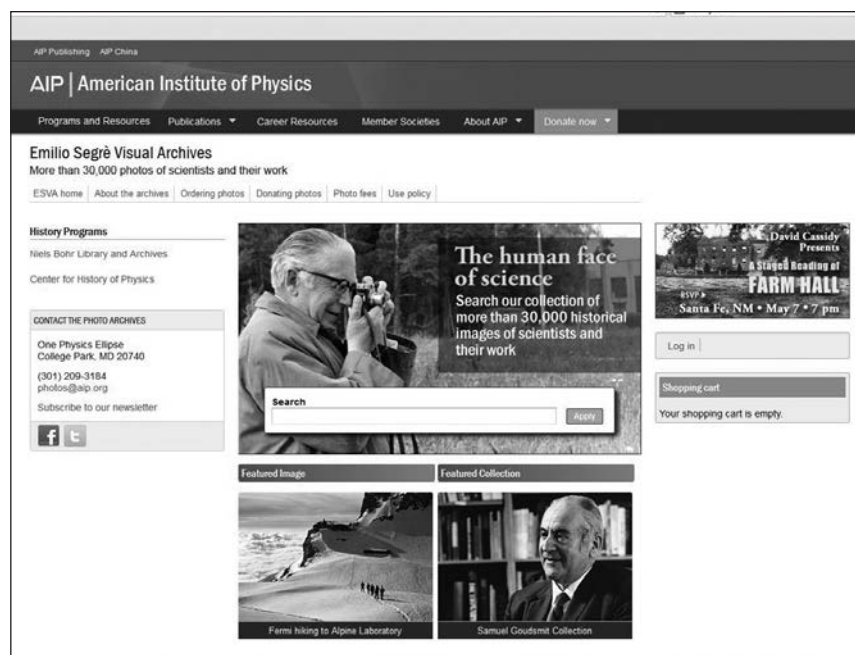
AIP Publishing AIP China

AIP | American Institute of Physics

Programs and Resources Publications ▼ Career Resources Member Societies About AIP ▼ Donate now ▼

Emilio Segrè Visual Archives
More than 30,000 photos of scientists and their work

ESVA home | About the archives | Ordering photos | Donating photos | Photo fees | Use policy

History Programs

Niels Bohr Library and Archives

Center for History of Physics

CONTACT THE PHOTO ARCHIVES

One Physics Ellipse
College Park, MD 20740

(301) 209-3184
photos@aip.org

Subscribe to our newsletter

The human face of science
Search our collection of more than 30,000 historical images of scientists and their work

Search

Apply

Featured Image

Fermi hiking to Alpine Laboratory

Featured Collection

Samuel Goudsmit Collection

David Cassidy Presents
A Staged Reading of
FARM HALL
RSVP ▸
Santa Fe, NM • May 7 • 7 pm

Log in

Shopping cart

Your shopping cart is empty.